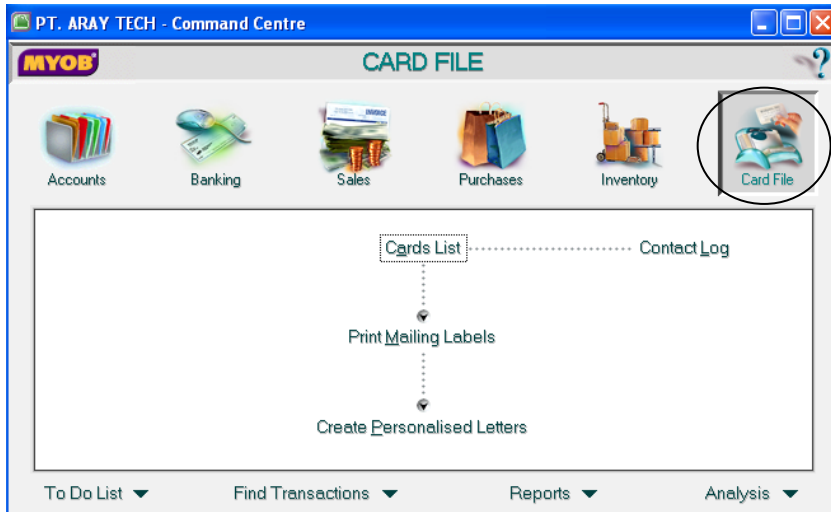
PT. ARAY TECH - Command Centre

MYOB

CARD FILE

?

Accounts

Banking

INVOICE

Sales

Purchases

Inventory

Card File

Cards List

Contact Log

Print Mailing Labels

Create Personalised Letters

To Do List

Find Transactions

Reports

Analysis